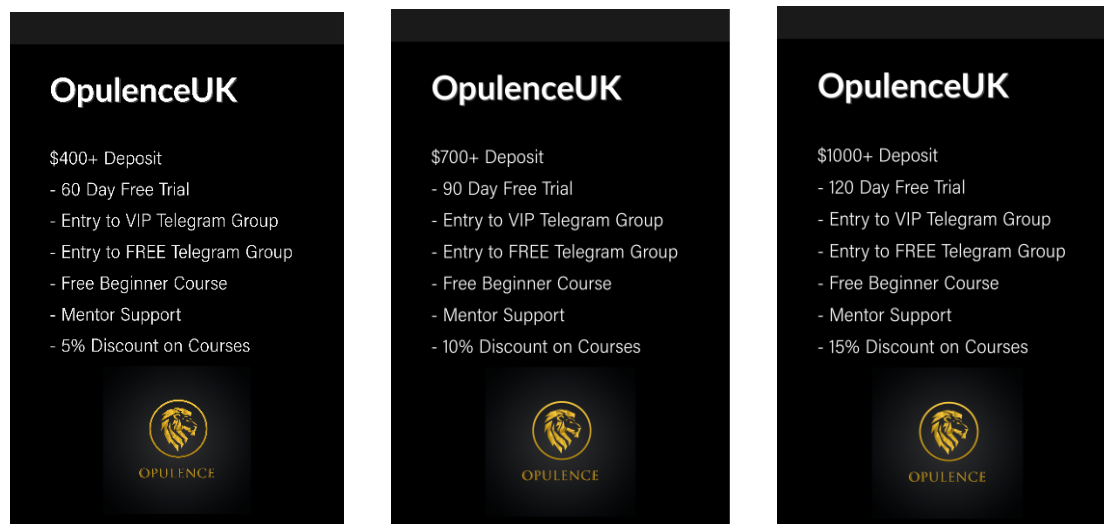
OpulenceUK

$400+ Deposit
- 60 Day Free Trial
- Entry to VIP Telegram Group
- Entry to FREE Telegram Group
- Free Beginner Course
- Mentor Support
- 5% Discount on Courses

OPULENCE

OpulenceUK

$700+ Deposit
- 90 Day Free Trial
- Entry to VIP Telegram Group
- Entry to FREE Telegram Group
- Free Beginner Course
- Mentor Support
- 10% Discount on Courses

OPULENCE

OpulenceUK

$1000+ Deposit
- 120 Day Free Trial
- Entry to VIP Telegram Group
- Entry to FREE Telegram Group
- Free Beginner Course
- Mentor Support
- 15% Discount on Courses

OPULENCE